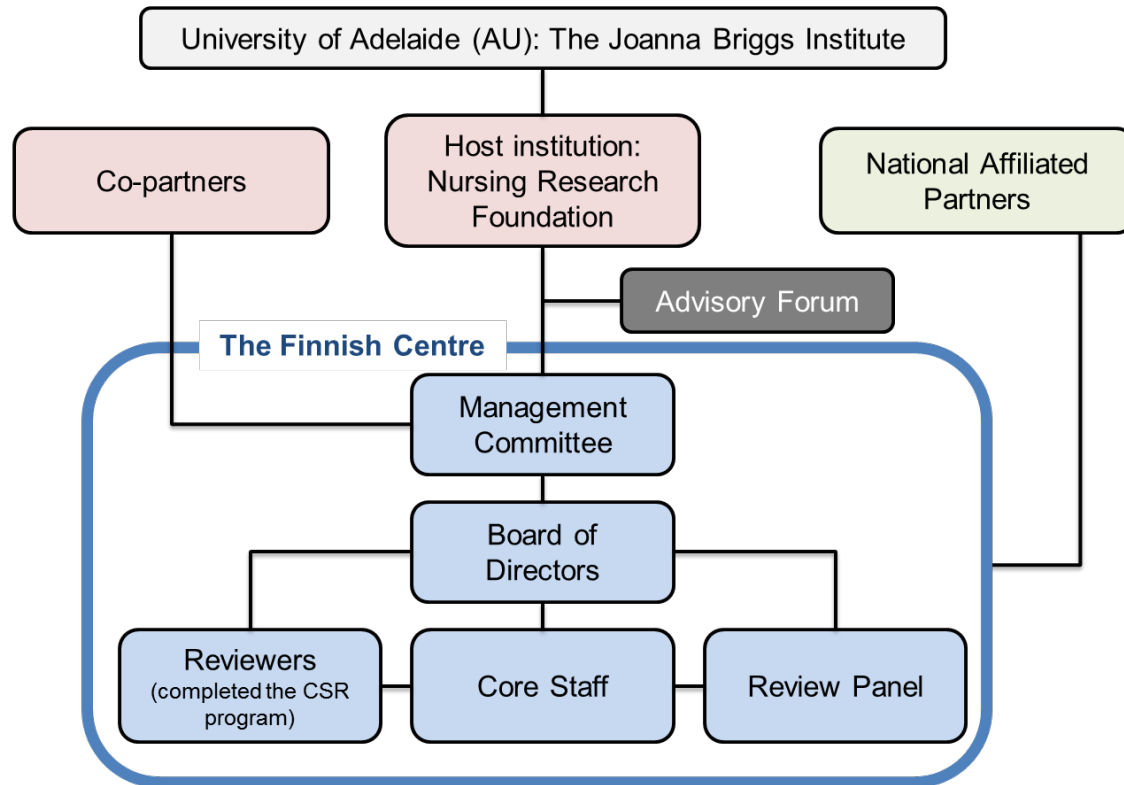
University of Adelaide (AU): The Joanna Briggs Institute

Co-partners

Host institution: Nursing Research Foundation

National Affiliated Partners

Advisory Forum

The Finnish Centre

Management Committee

Board of Directors

Reviewers (completed the CSR program)

Core Staff

Review Panel